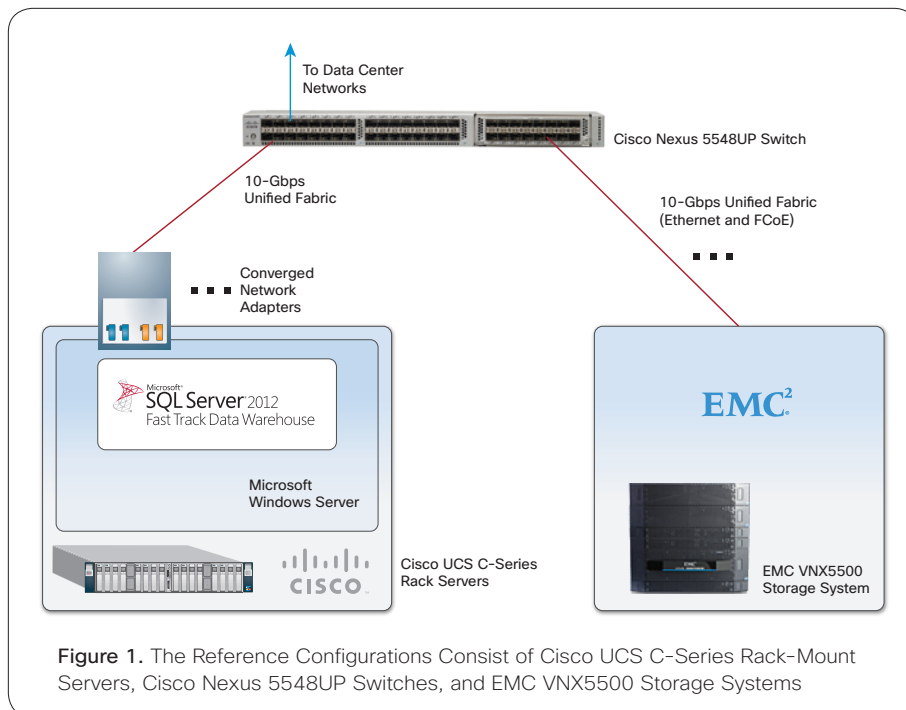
To Data Center Networks

Cisco Nexus 5548UP Switch

10-Gbps Unified Fabric

10-Gbps Unified Fabric (Ethernet and FCoE)

Converged Network Adapters

11 11

Microsoft SQL Server 2012 Fast Track Data Warehouse

Microsoft Windows Server

CISCO

Cisco UCS C-Series Rack Servers

EMC$^2$

EMC

EMC VNX5500 Storage System

Figure 1. The Reference Configurations Consist of Cisco UCS C-Series Rack-Mount Servers, Cisco Nexus 5548UP Switches, and EMC VNX5500 Storage Systems